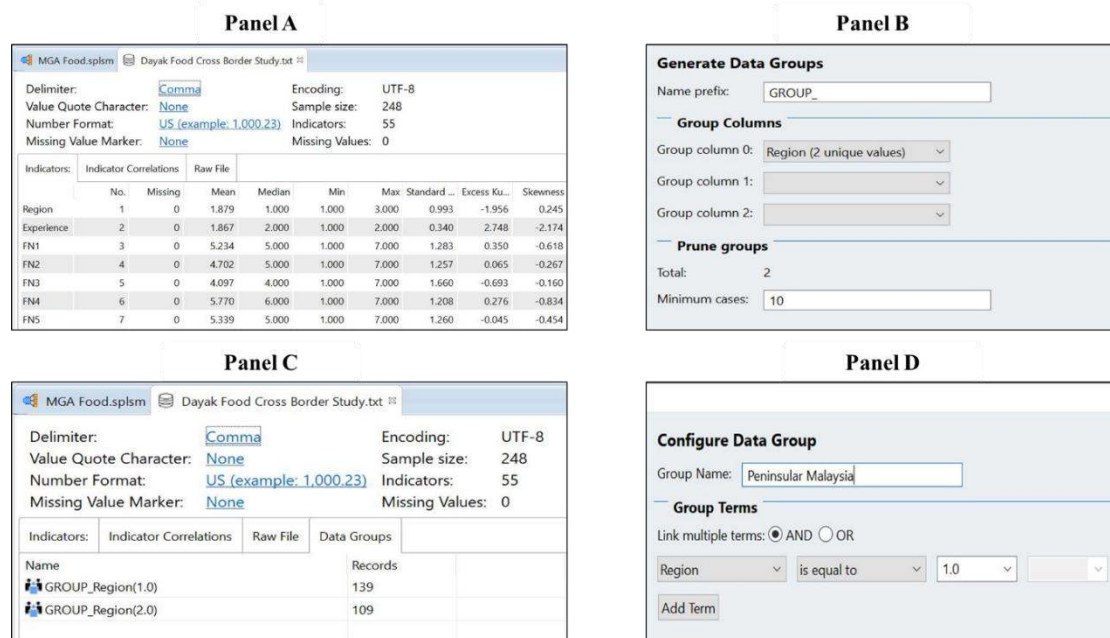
Panel A

MGA Food.splsm   Dayak Food Cross Border Study.txt

Delimiter: Comma
Value Quote Character: None
Number Format: US (example: 1,000.23)
Missing Value Marker: None
Encoding: UTF-8
Sample size: 248
Indicators: 55
Missing Values: 0

Indicators:   Indicator Correlations   Raw File

| | No. | Missing | Mean | Median | Min | Max | Standard ... | Excess Ku... | Skewness |
|---|---|---|---|---|---|---|---|---|---|
| Region | 1 | 0 | 1.879 | 1.000 | 1.000 | 3.000 | 0.993 | -1.956 | 0.245 |
| Experience | 2 | 0 | 1.867 | 2.000 | 1.000 | 2.000 | 0.340 | 2.748 | -2.174 |
| FN1 | 3 | 0 | 5.234 | 5.000 | 1.000 | 7.000 | 1.283 | 0.350 | -0.618 |
| FN2 | 4 | 0 | 4.702 | 5.000 | 1.000 | 7.000 | 1.257 | 0.065 | -0.267 |
| FN3 | 5 | 0 | 4.097 | 4.000 | 1.000 | 7.000 | 1.660 | -0.693 | -0.160 |
| FN4 | 6 | 0 | 5.770 | 6.000 | 1.000 | 7.000 | 1.208 | 0.276 | -0.834 |
| FN5 | 7 | 0 | 5.339 | 5.000 | 1.000 | 7.000 | 1.260 | -0.045 | -0.454 |

Panel B

Generate Data Groups
Name prefix: GROUP_
Group Columns
Group column 0: Region (2 unique values)
Group column 1:
Group column 2:
Prune groups
Total: 2
Minimum cases: 10

Panel C

MGA Food.splsm   Dayak Food Cross Border Study.txt

Delimiter: Comma
Value Quote Character: None
Number Format: US (example: 1,000.23)
Missing Value Marker: None
Encoding: UTF-8
Sample size: 248
Indicators: 55
Missing Values: 0

Indicators:   Indicator Correlations   Raw File   Data Groups

| Name | Records |
|---|---|
| GROUP_Region(1.0) | 139 |
| GROUP_Region(2.0) | 109 |

Panel D

Configure Data Group
Group Name: Peninsular Malaysia
Group Terms
Link multiple terms: AND OR
Region   is equal to   1.0
Add Term